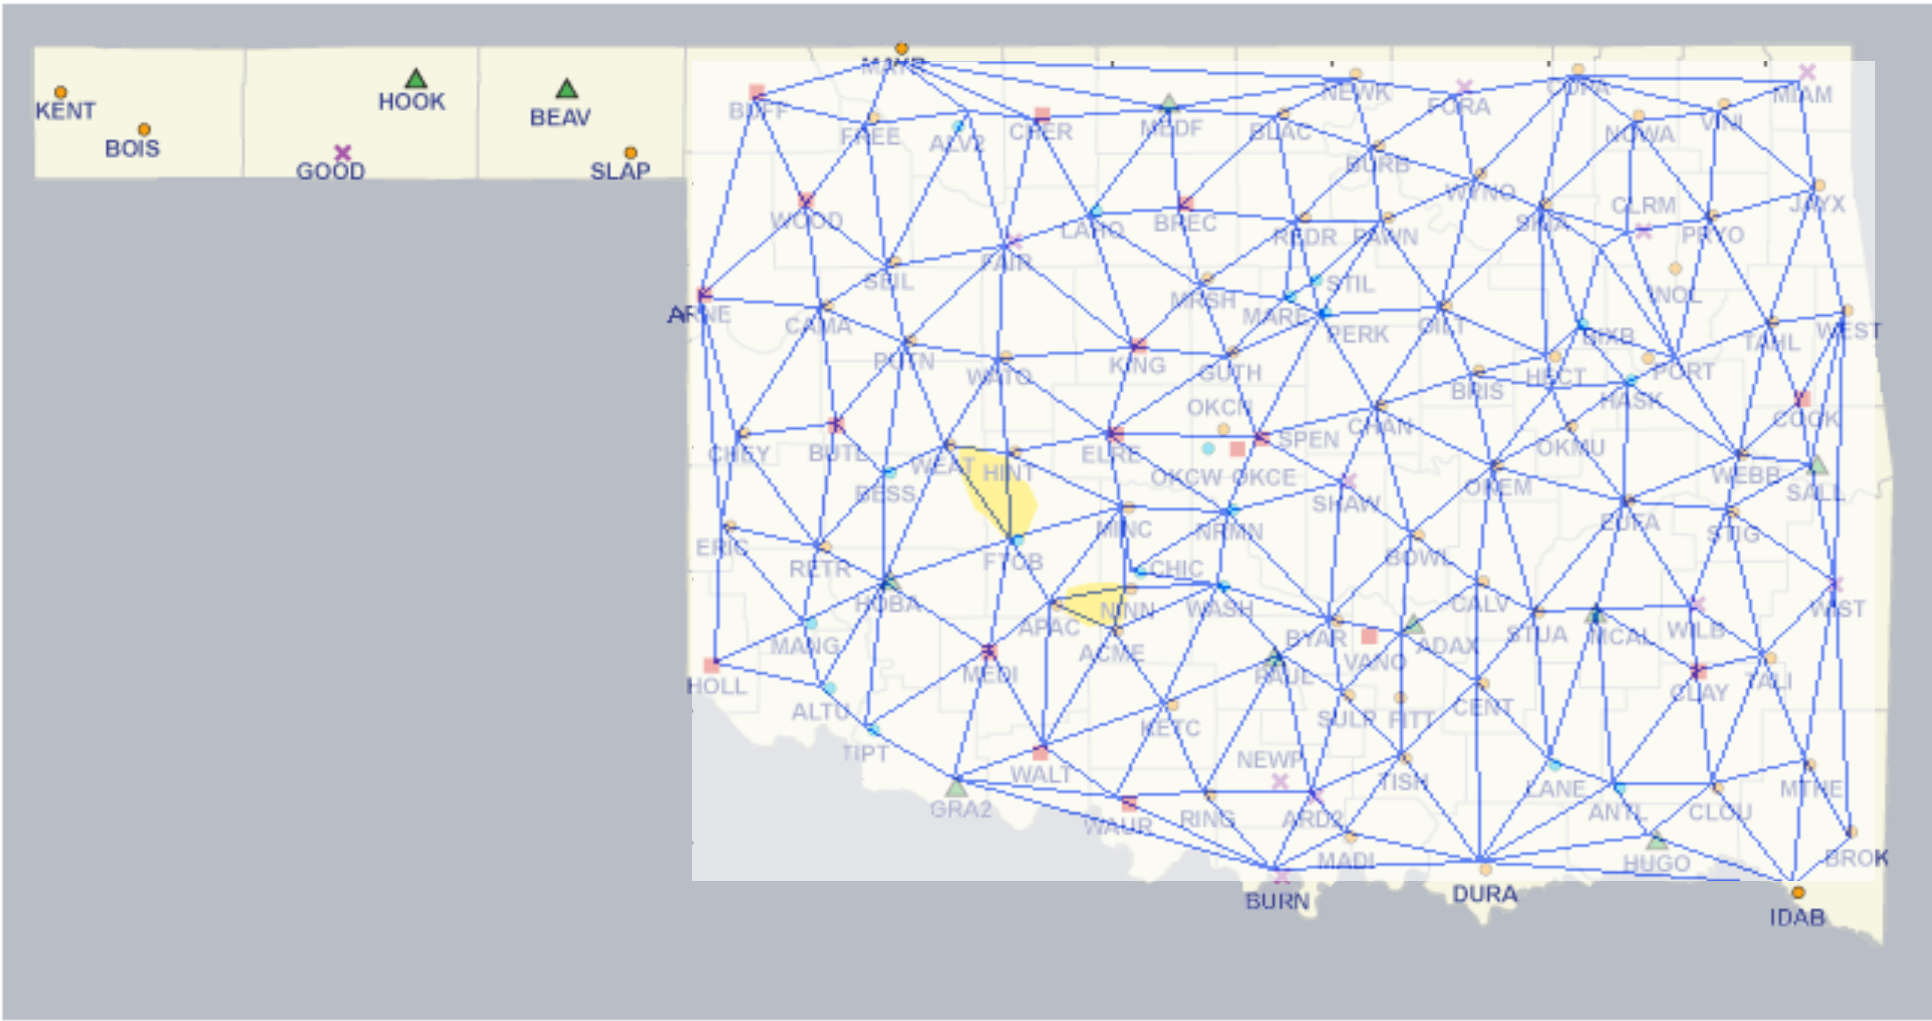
KENT
BOIS
HOOK
GOOD
BEAV
SLAP
MAYR
BUFF
FREE
ALV2
CHER
MEDF
BLAC
NEWK
FORA
COPA
MIAM
NOWA
VINI
BURB
WYNO
WOOD
LAHO
BREC
REDR
PAWN
SKIA
CLRM
JAYX
PRYO
FAIR
SEIL
STIL
INOL
ARNE
CAMA
MRSH
MARE
PERK
OILT
BIXB
TAHL
WEST
PUTN
WATO
KING
GUTH
BRIS
HECT
PORT
OKCN
HASK
COOK
CHEY
BUTL
WEAT
HINT
ELRE
SPEN
CHAN
OKMU
BESS
OKCW
OKCE
SHAW
OKEM
WEBB
SALL
ERIC
MINC
NRMN
EUFA
STIG
RETR
FTCB
CHIC
BOWL
HOBA
APAC
NINN
WASH
CALV
STUA
MCAL
WILB
WIST
MANG
ACME
BYAR
VANO
ADAX
HOLL
MEDI
PAUL
CLAY
TALI
ALTU
SULP
FITT
CENT
TIPT
KETC
NEWP
TISH
LANE
ANTL
CLOU
MTHE
WALT
GRA2
WAUR
RING
ARD2
MADI
HUGO
BROK
BURN
DURA
IDAB